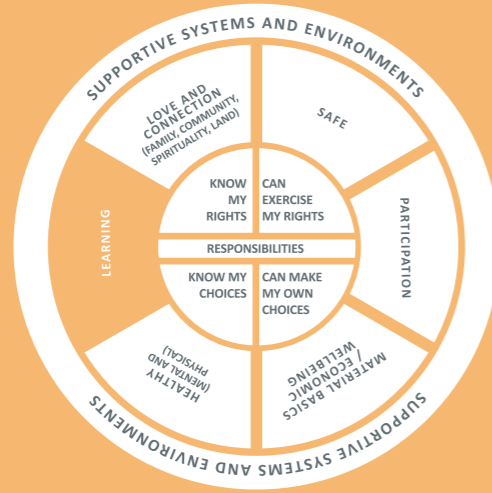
SUPPORTIVE SYSTEMS AND ENVIRONMENTS

LOVE AND CONNECTION (FAMILY, COMMUNITY, SPIRITUALITY, LAND)

SAFE

LEARNING

KNOW MY RIGHTS

CAN EXERCISE MY RIGHTS

RESPONSIBILITIES

KNOW MY CHOICES

CAN MAKE MY OWN CHOICES

PARTICIPATION

HEALTHY (MENTAL AND PHYSICAL)

MATERIAL BASICS / ECONOMIC WELLBEING

SUPPORTIVE SYSTEMS AND ENVIRONMENTS